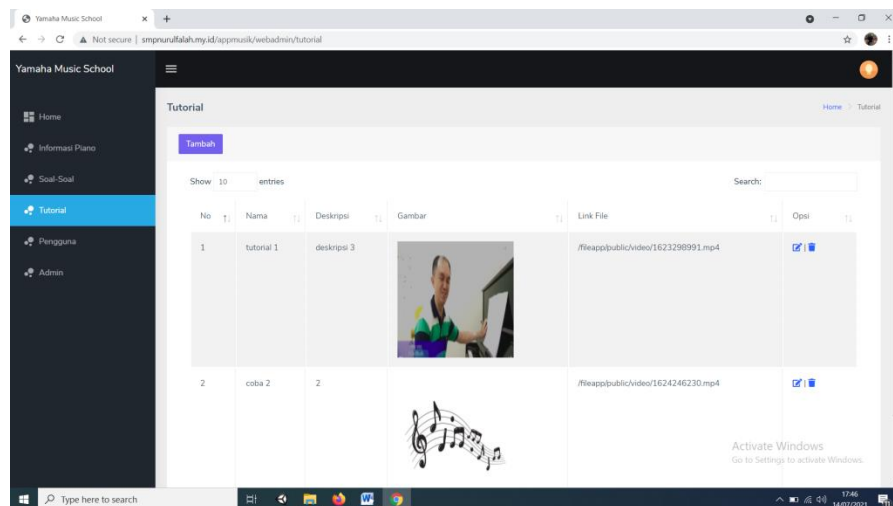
Yamaha Music School ×   +

← → C ▲ Not secure | smpnurulfalah.my.id/appmusik/webadmin/tutorial

Yamaha Music School

Home
Informasi Piano
Soal-Soal
Tutorial
Pengguna
Admin

Tutorial

Home > Tutorial

Tambah

Show 10 entries

Search:

| No | Nama | Deskripsi | Gambar | Link File | Opsi |
|---|---|---|---|---|---|
| 1 | tutorial 1 | deskripsi 3 | | /fileapp/public/video/1623298991.mp4 | |
| 2 | coba 2 | 2 | | /fileapp/public/video/1624246230.mp4 | |

Activate Windows
Go to Settings to activate Windows.

Type here to search

17:46
14/07/2021